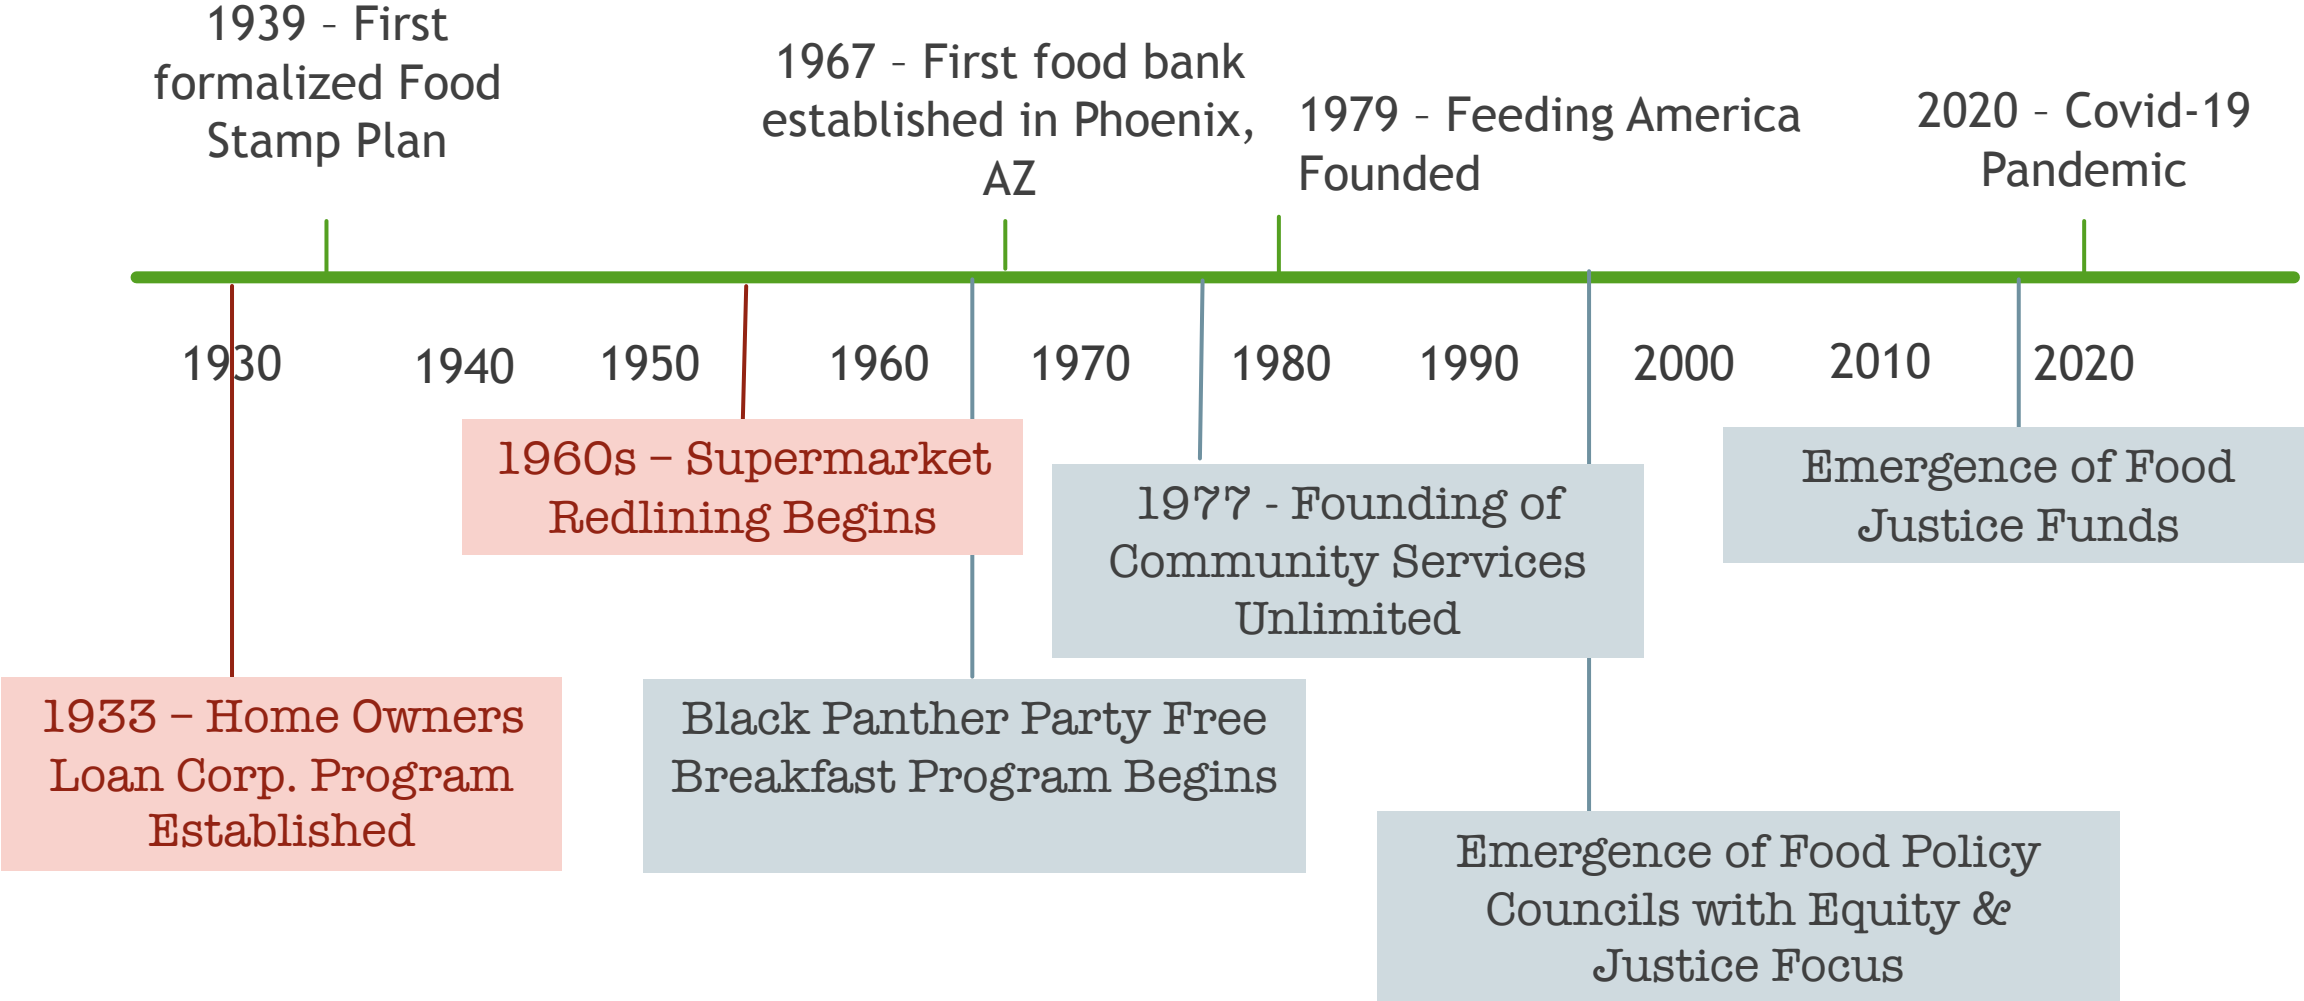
1939 – First formalized Food Stamp Plan

1967 – First food bank established in Phoenix, AZ

1979 – Feeding America Founded

2020 – Covid-19 Pandemic

1930

1940

1950

1960

1970

1980

1990

2000

2010

2020

1960s – Supermarket Redlining Begins

1977 - Founding of Community Services Unlimited

Emergence of Food Justice Funds

1933 – Home Owners Loan Corp. Program Established

Black Panther Party Free Breakfast Program Begins

Emergence of Food Policy Councils with Equity & Justice Focus